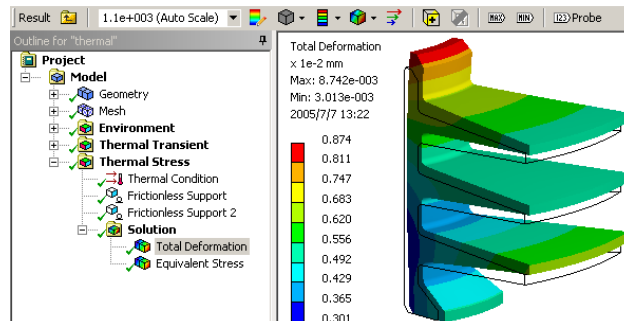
Result 1.1e+003 (Auto Scale) MAX MIN Probe

Outline for "thermal"

Project
Model
Geometry
Mesh
Environment
Thermal Transient
Thermal Stress
Thermal Condition
Frictionless Support
Frictionless Support 2
Solution
Total Deformation
Equivalent Stress

Total Deformation
x 1e-2 mm
Max: 8.742e-003
Min: 3.013e-003
2005/7/7 13:22

0.874
0.811
0.747
0.683
0.620
0.556
0.492
0.429
0.365
0.301